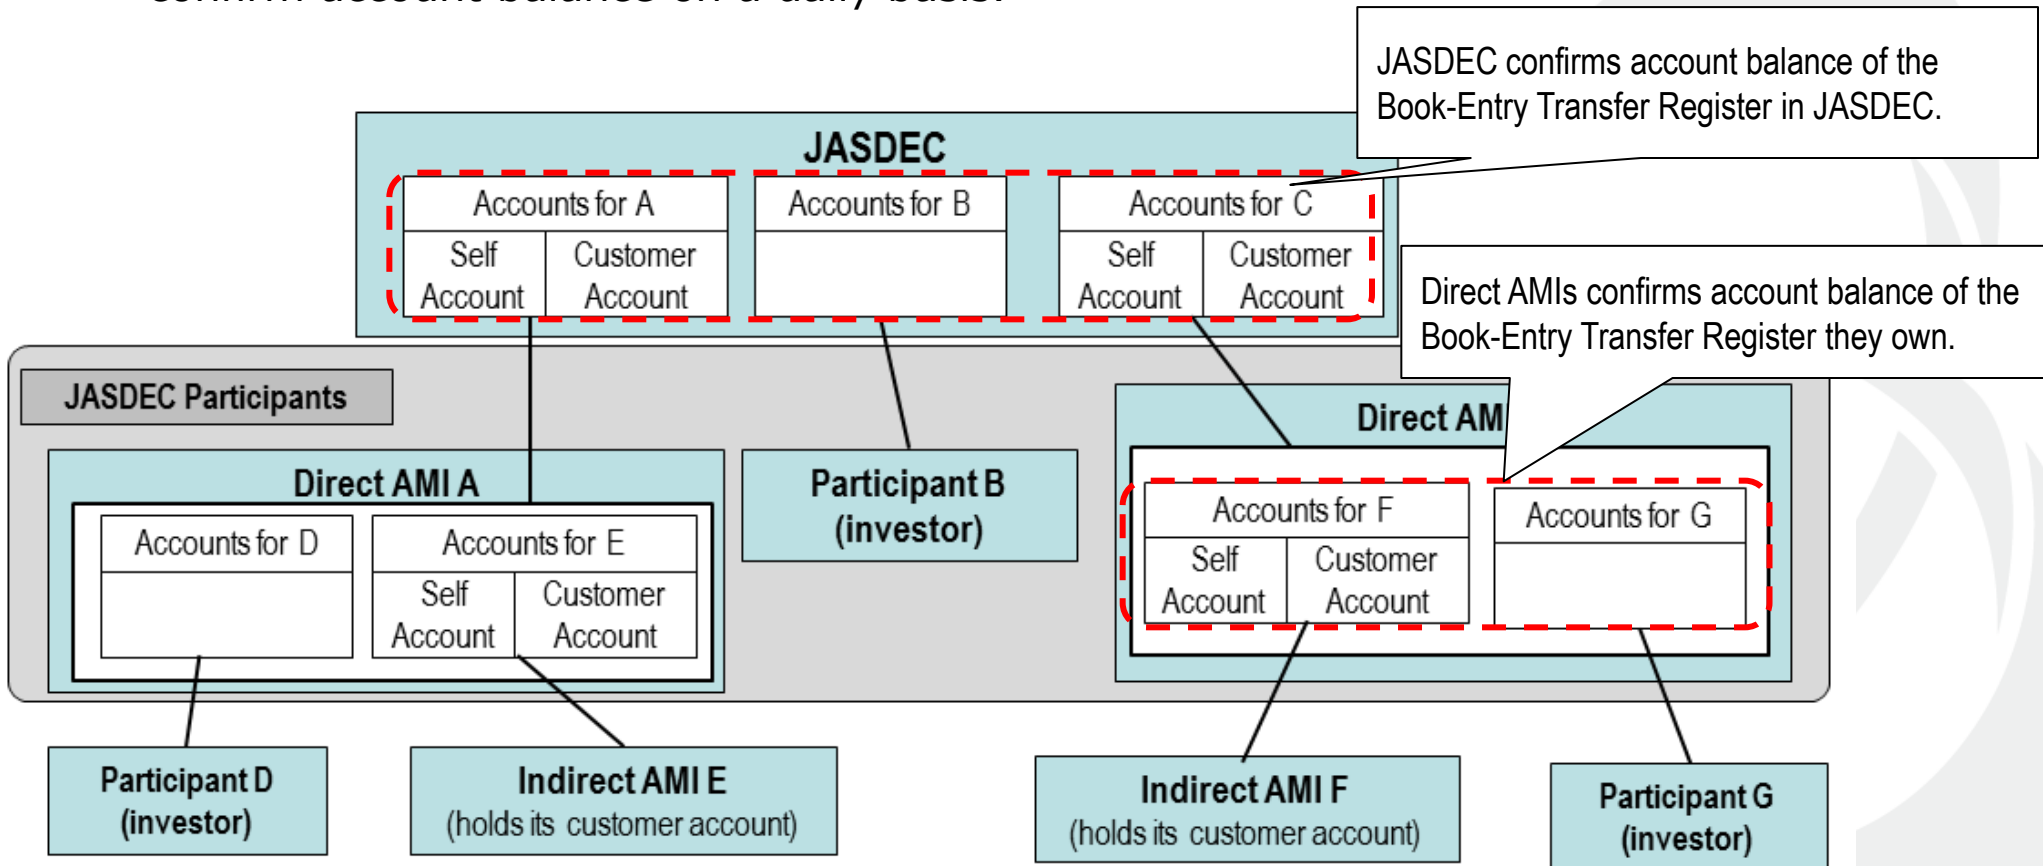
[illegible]

JASDEC confirms account balance of the Book-Entry Transfer Register in JASDEC.

JASDEC

| Accounts for A | |
|---|---|
| Self Account | Customer Account |

| Accounts for B |
|---|

| Accounts for C | |
|---|---|
| Self Account | Customer Account |

Direct AMIs confirms account balance of the Book-Entry Transfer Register they own.

JASDEC Participants

Direct AMI A

| Accounts for D |
|---|

| Accounts for E | |
|---|---|
| Self Account | Customer Account |

Participant B (investor)

Direct AM

| Accounts for F | |
|---|---|
| Self Account | Customer Account |

| Accounts for G |
|---|

Participant D (investor)

Indirect AMI E (holds its customer account)

Indirect AMI F (holds its customer account)

Participant G (investor)